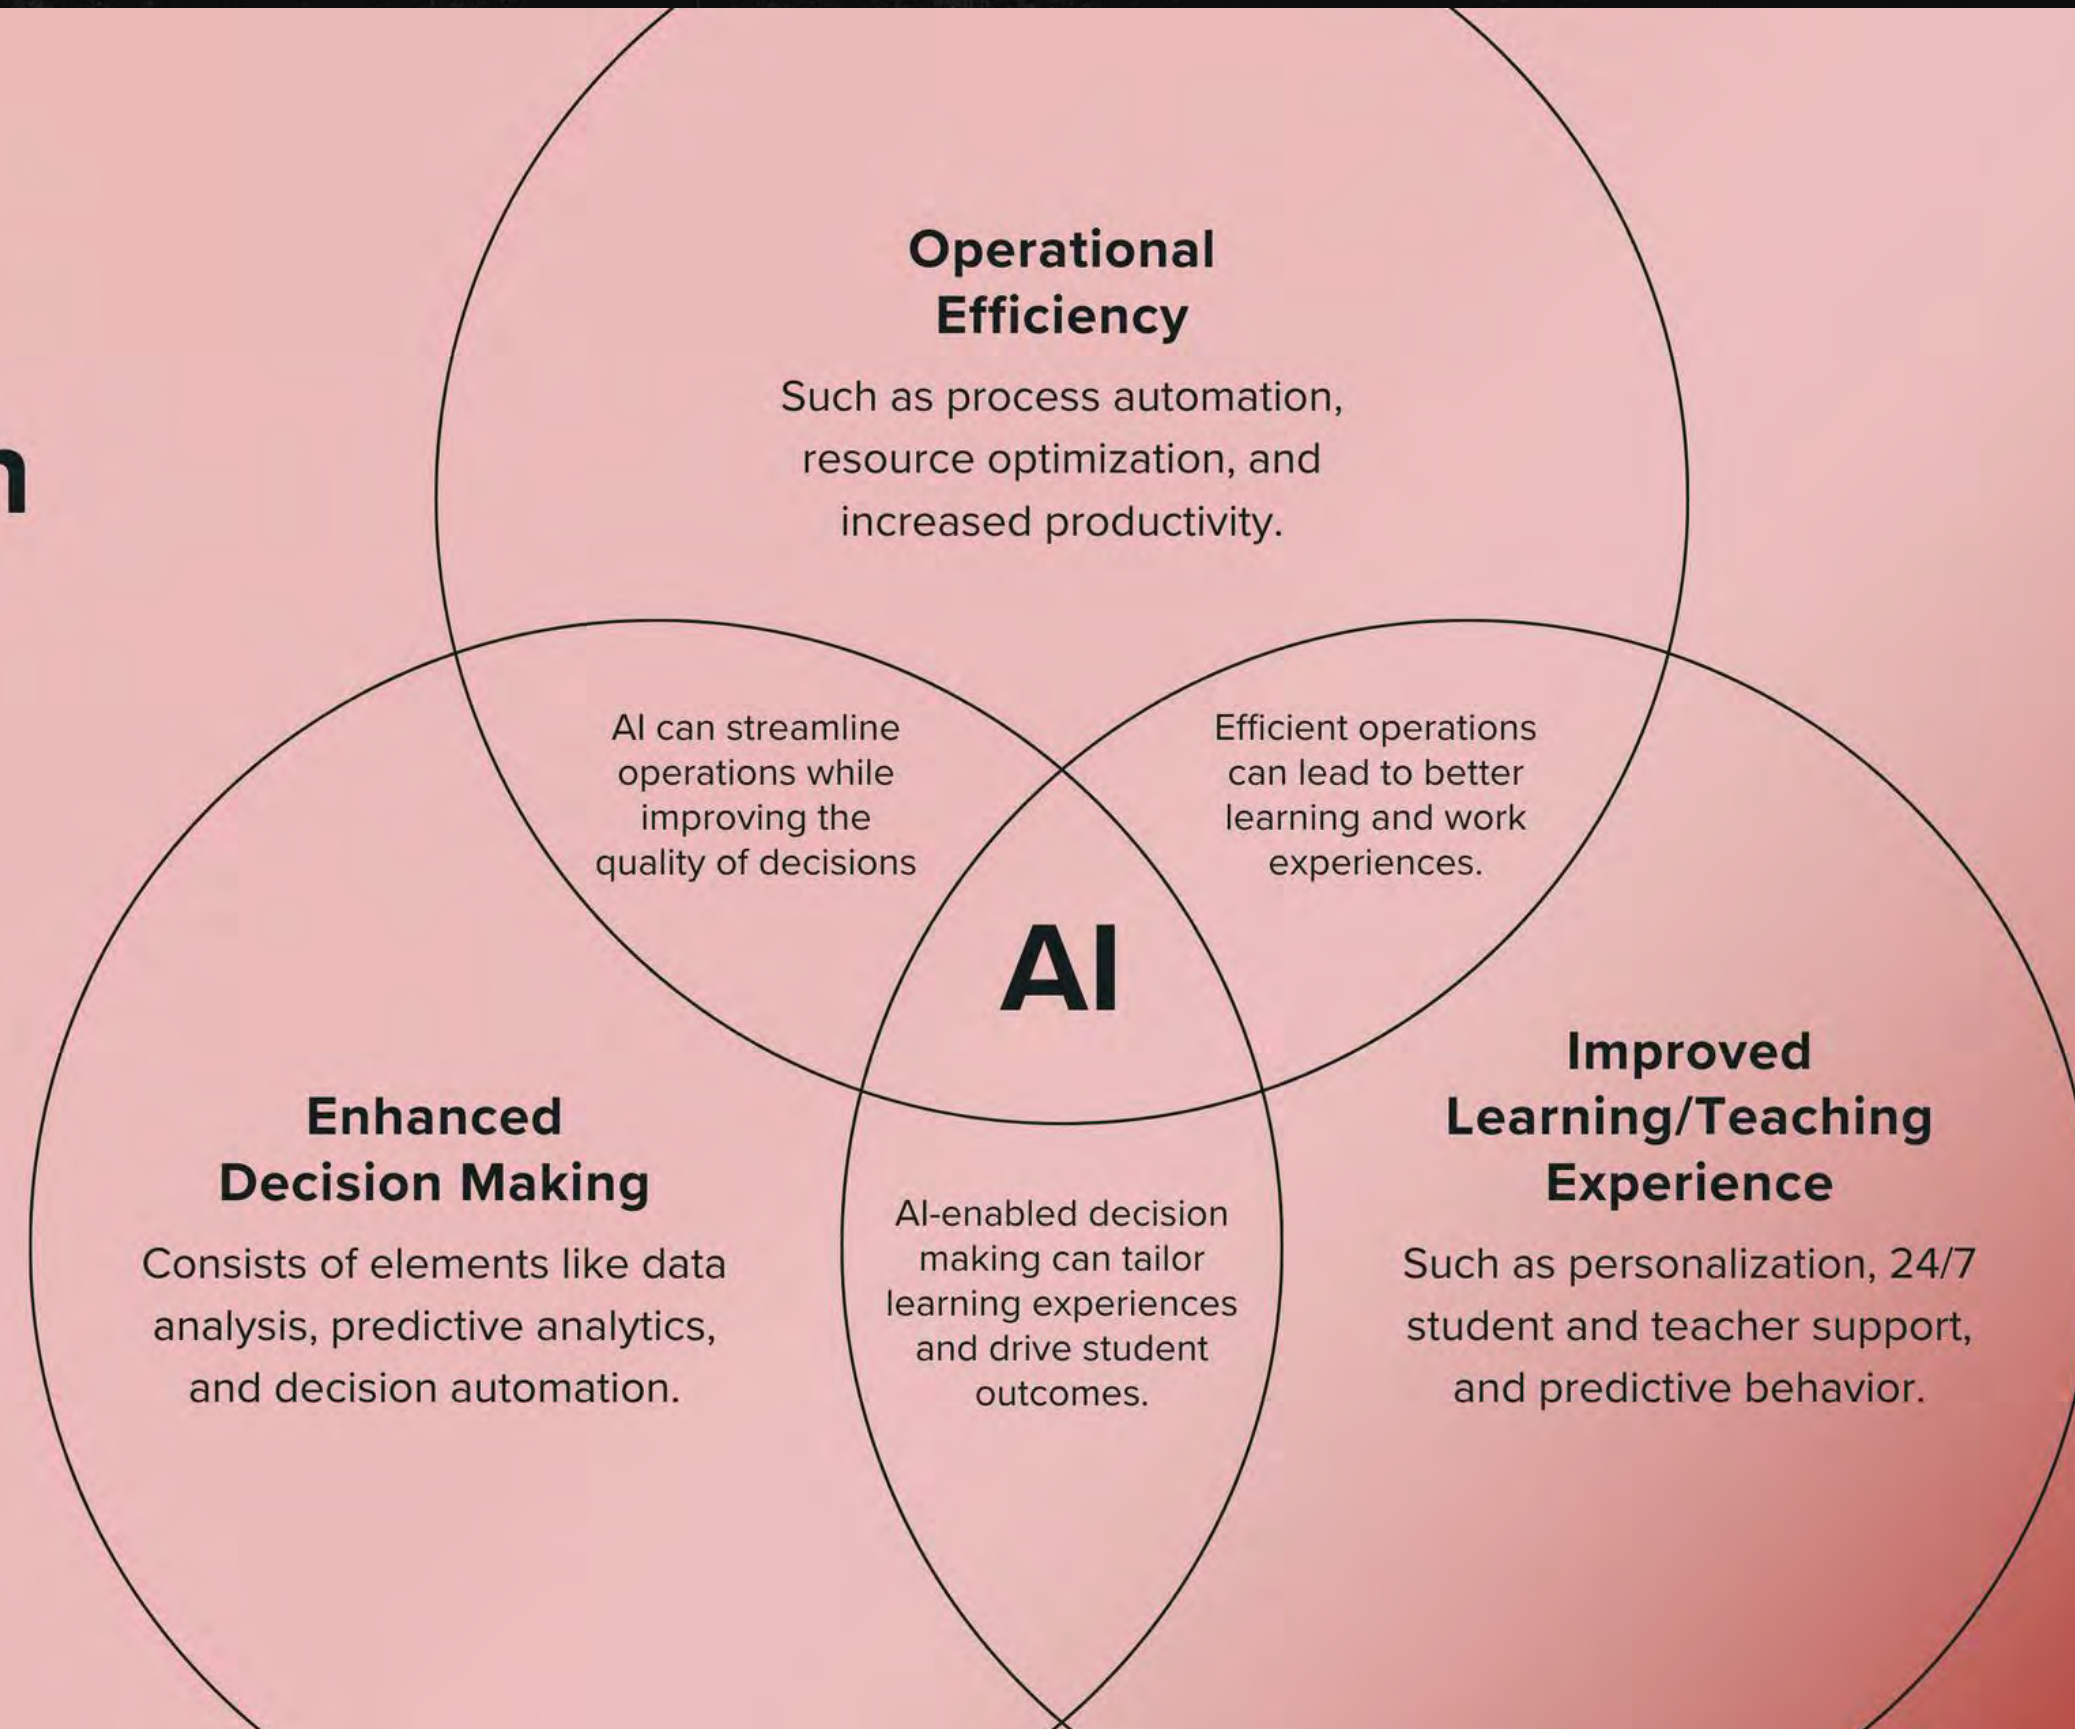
n

Operational Efficiency

Such as process automation, resource optimization, and increased productivity.

AI can streamline operations while improving the quality of decisions

Efficient operations can lead to better learning and work experiences.

AI

Enhanced Decision Making

Consists of elements like data analysis, predictive analytics, and decision automation.

AI-enabled decision making can tailor learning experiences and drive student outcomes.

Improved Learning/Teaching Experience

Such as personalization, 24/7 student and teacher support, and predictive behavior.